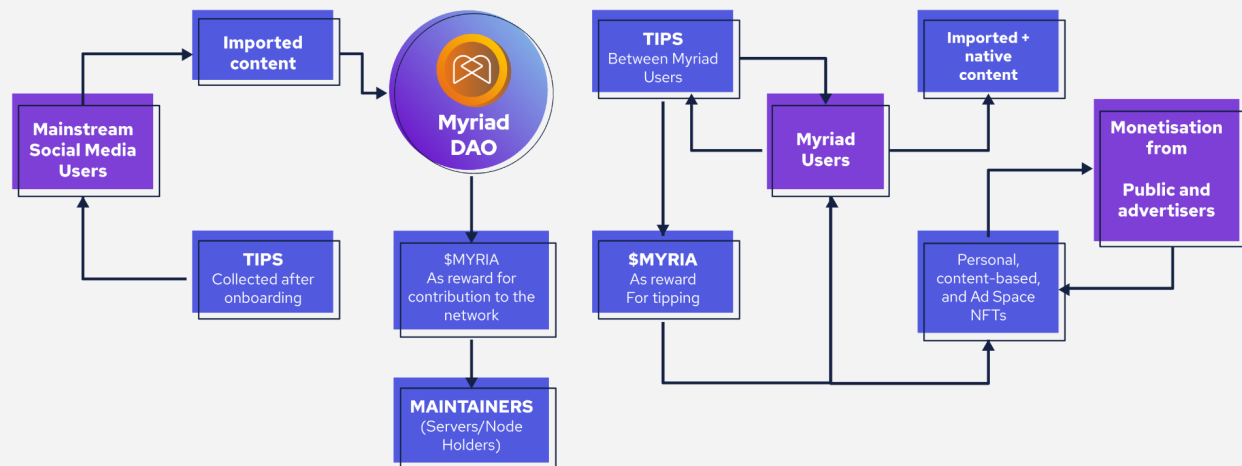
Mainstream Social Media Users

Imported content

Myriad DAO

TIPS
Collected after onboarding

$MYRIA
As reward for contribution to the network

MAINTAINERS
(Servers/Node Holders)

TIPS
Between Myriad Users

$MYRIA
As reward
For tipping

Myriad Users

Imported + native content

Monetisation from

Public and advertisers

Personal, content-based, and Ad Space NFTs